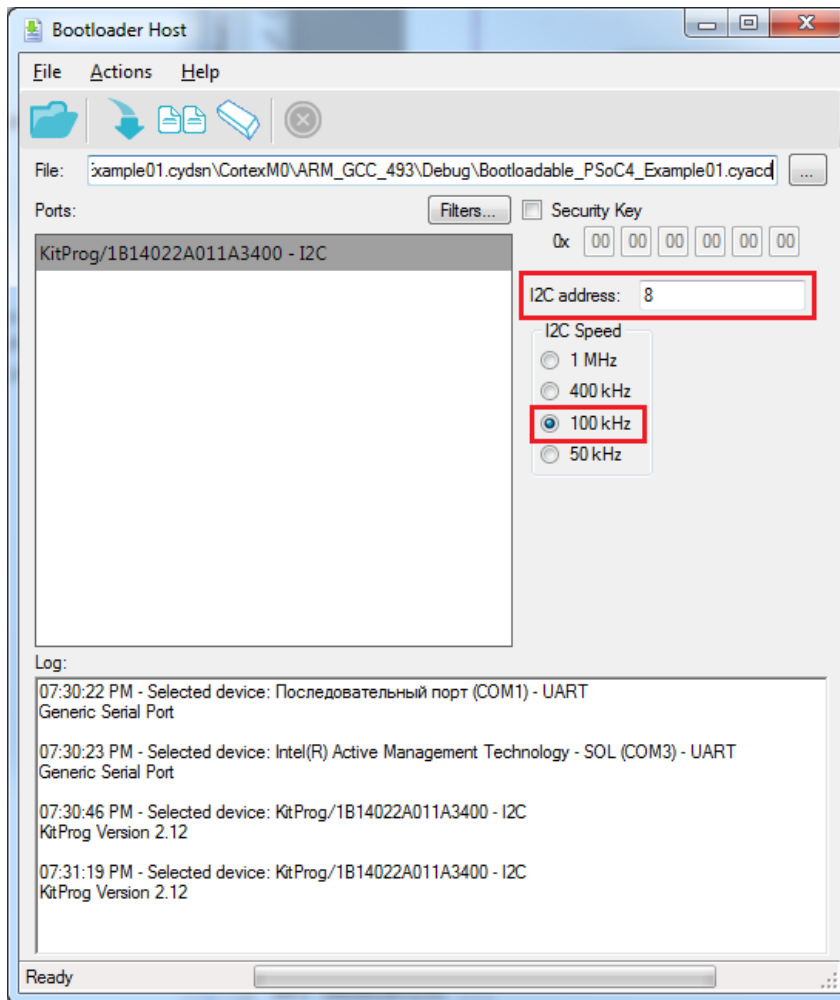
Bootloader Host

File Actions Help

File: :xample01.cydsn\CortexM0\ARM_GCC_493\Debug\Bootloadable_PSoC4_Example01.cyacd ...

Ports: Filters...

Security Key

0x 00 00 00 00 00 00

KitProg/1B14022A011A3400 - I2C

I2C address: 8

I2C Speed

1 MHz

400 kHz

100 kHz

50 kHz

Log:

07:30:22 PM - Selected device: Последовательный порт (COM1) - UART
Generic Serial Port

07:30:23 PM - Selected device: Intel(R) Active Management Technology - SOL (COM3) - UART
Generic Serial Port

07:30:46 PM - Selected device: KitProg/1B14022A011A3400 - I2C
KitProg Version 2.12

07:31:19 PM - Selected device: KitProg/1B14022A011A3400 - I2C
KitProg Version 2.12

Ready